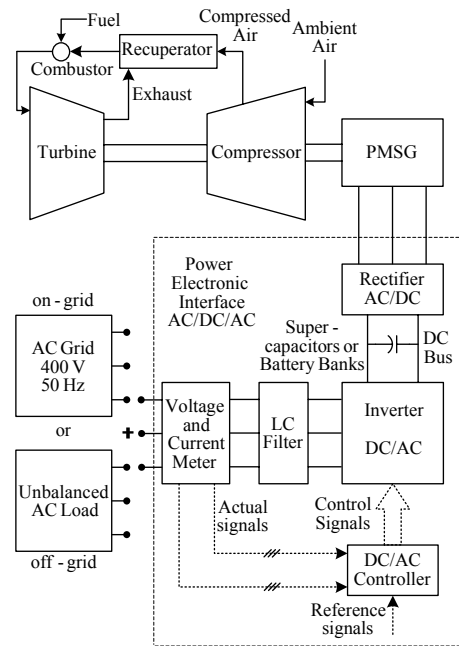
Fuel

Compressed Air

Ambient Air

Recuperator

Combustor

Exhaust

Turbine

Compressor

PMSG

Power Electronic Interface AC/DC/AC

Rectifier AC/DC

on - grid

AC Grid 400 V 50 Hz

Super - capacitors or Battery Banks

DC Bus

or

Voltage and Current Meter

LC Filter

Inverter DC/AC

+

Unbalanced AC Load

Actual signals

Control Signals

off - grid

DC/AC Controller

Reference signals